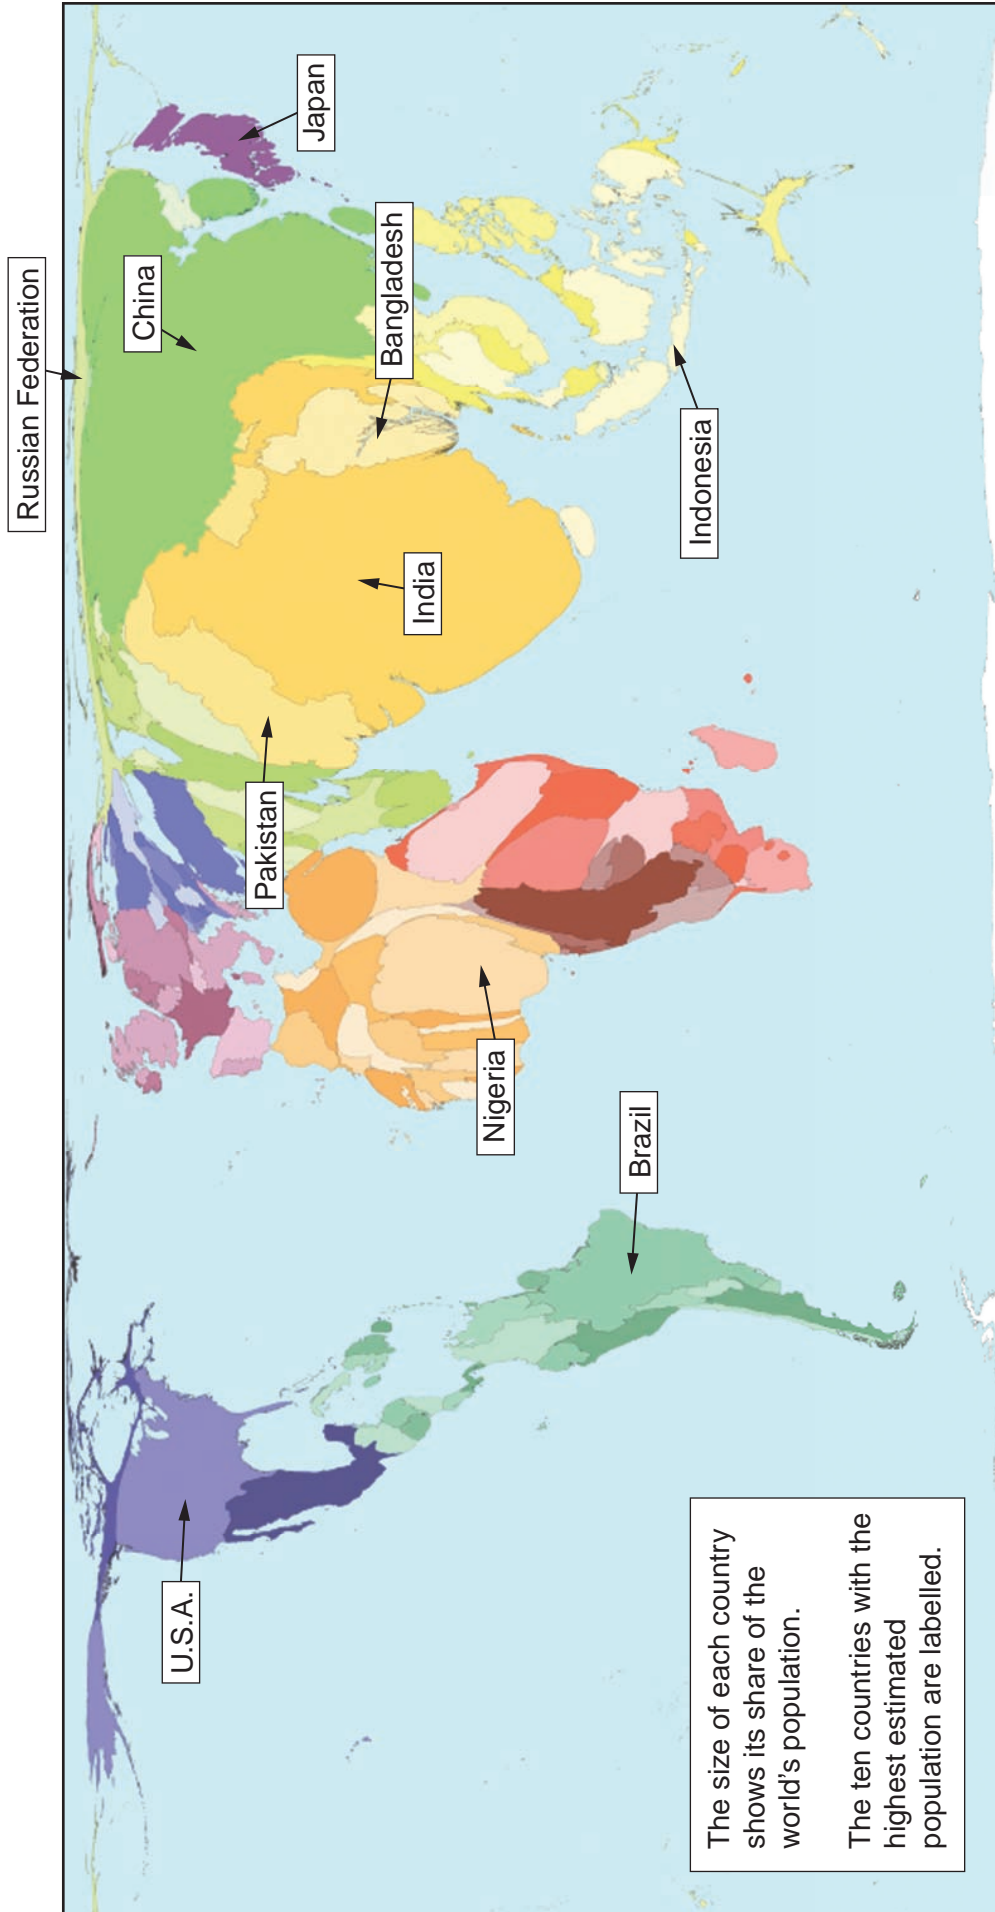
Russian Federation

Japan

China

Bangladesh

India

Indonesia

Pakistan

Nigeria

Brazil

U.S.A.

The size of each country shows its share of the world's population.

The ten countries with the highest estimated population are labelled.